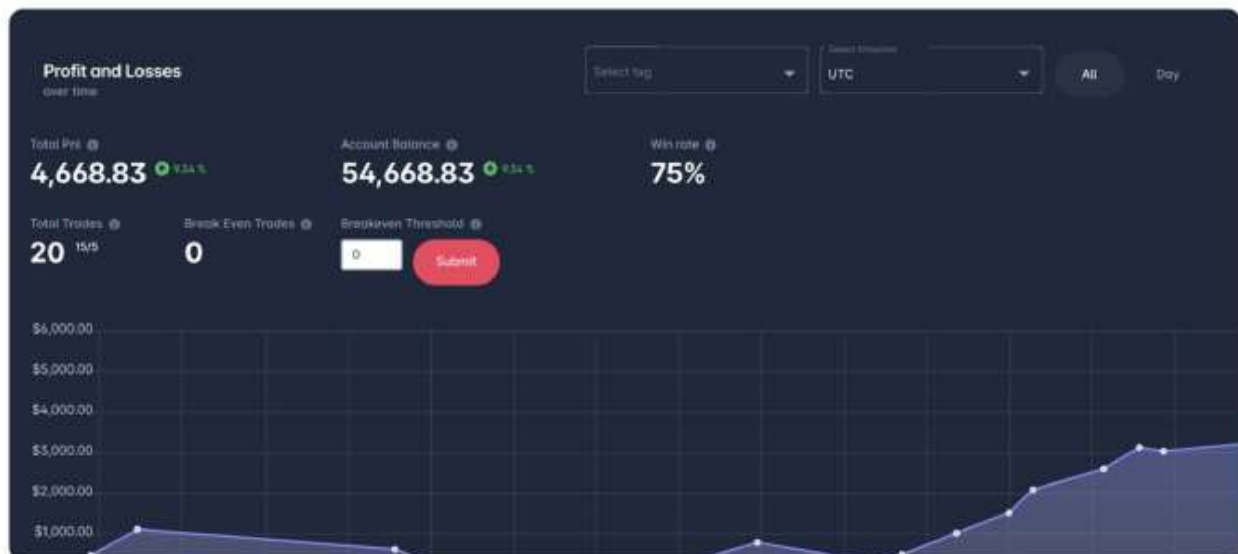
Profit and Losses
over time

Select tag

Select timezone
UTC

All

Day

Total Pnl
4,668.83 9.34 %

Account Balance
54,668.83 9.34 %

Win rate
75%

Total Trades
20 15/5

Break Even Trades
0

Breakeven Threshold
0
Submit

$6,000.00
$5,000.00
$4,000.00
$3,000.00
$2,000.00
$1,000.00